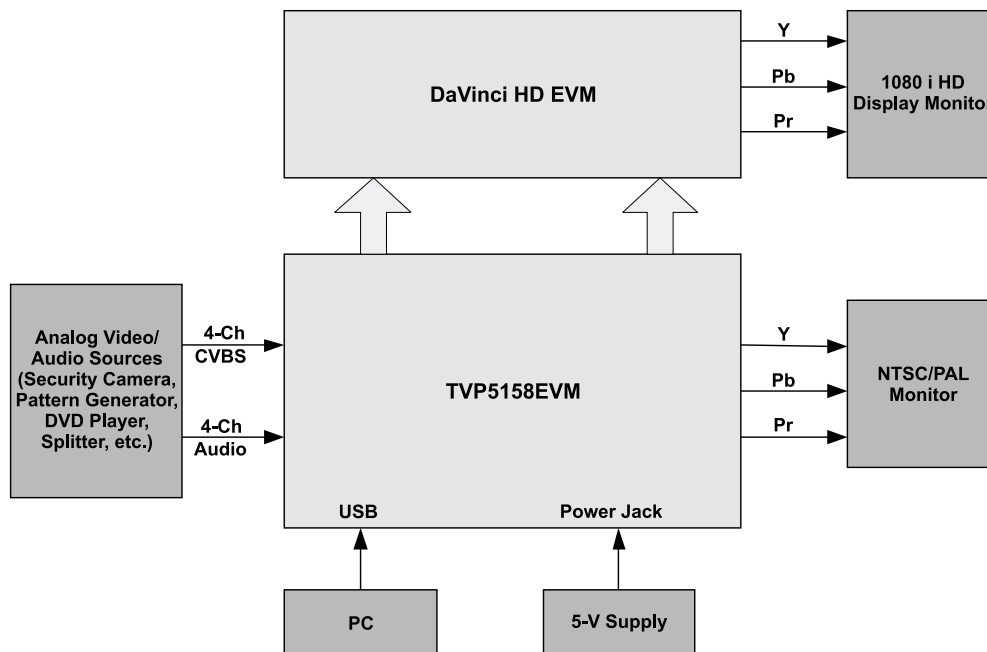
DaVinci HD EVM

Y

Pb

Pr

1080 i HD Display Monito

Analog Video/ Audio Sources (Security Camera, Pattern Generator, DVD Player, Splitter, etc.)

4-Ch CVBS

4-Ch Audio

TVP5158EVM

USB

Power Jack

Y

Pb

Pr

NTSC/PAL Monitor

PC

5-V Supply